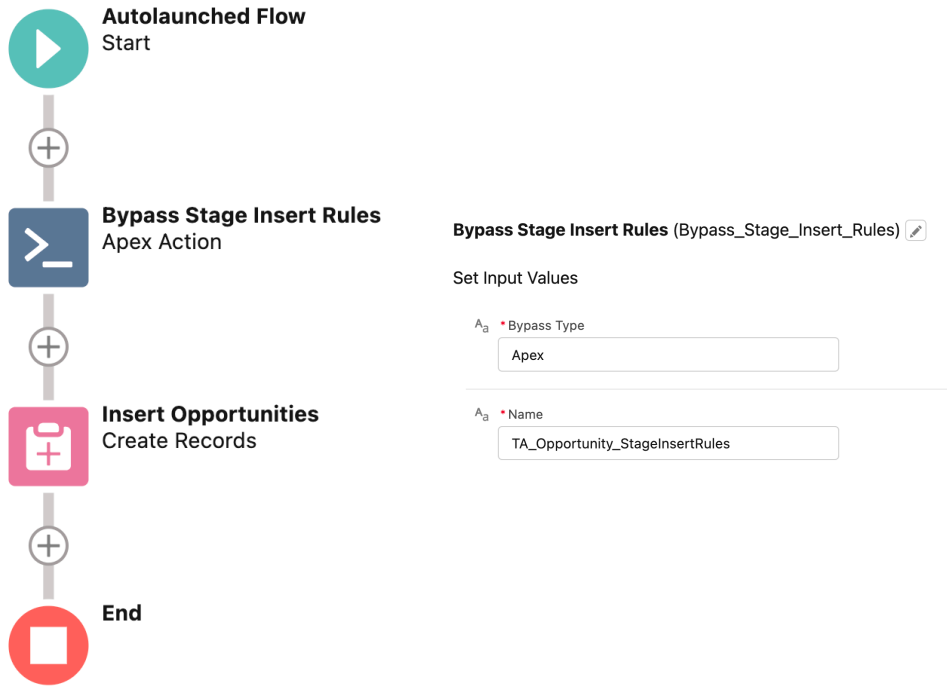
Autolaunched Flow
Start

Bypass Stage Insert Rules
Apex Action

Insert Opportunities
Create Records

End

Bypass Stage Insert Rules (Bypass_Stage_Insert_Rules)

Set Input Values

* Bypass Type
Apex

* Name
TA_Opportunity_StageInsertRules